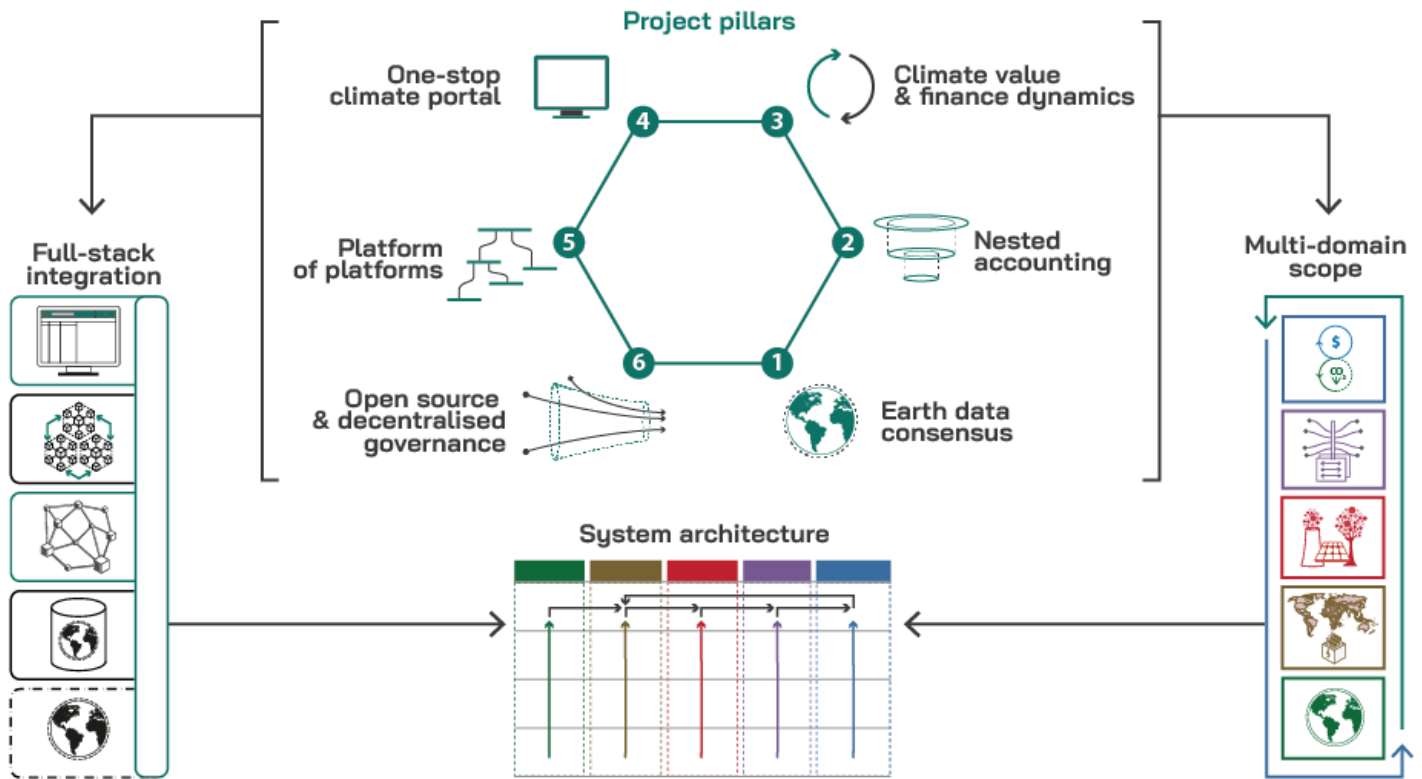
Project pillars

One-stop climate portal

Climate value & finance dynamics

4

3

Platform of platforms

5

2

Nested accounting

6

1

Open source & decentralised governance

Earth data consensus

Full-stack integration

Multi-domain scope

System architecture

$

$CO_2$